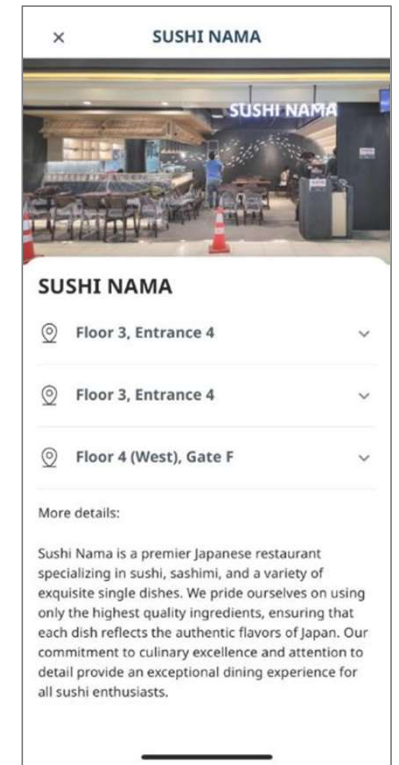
×

SUSHI NAMA

SUSHI NAMA

SUSHI NAMA

Floor 3, Entrance 4

Floor 3, Entrance 4

Floor 4 (West), Gate F

More details:

Sushi Nama is a premier Japanese restaurant specializing in sushi, sashimi, and a variety of exquisite single dishes. We pride ourselves on using only the highest quality ingredients, ensuring that each dish reflects the authentic flavors of Japan. Our commitment to culinary excellence and attention to detail provide an exceptional dining experience for all sushi enthusiasts.